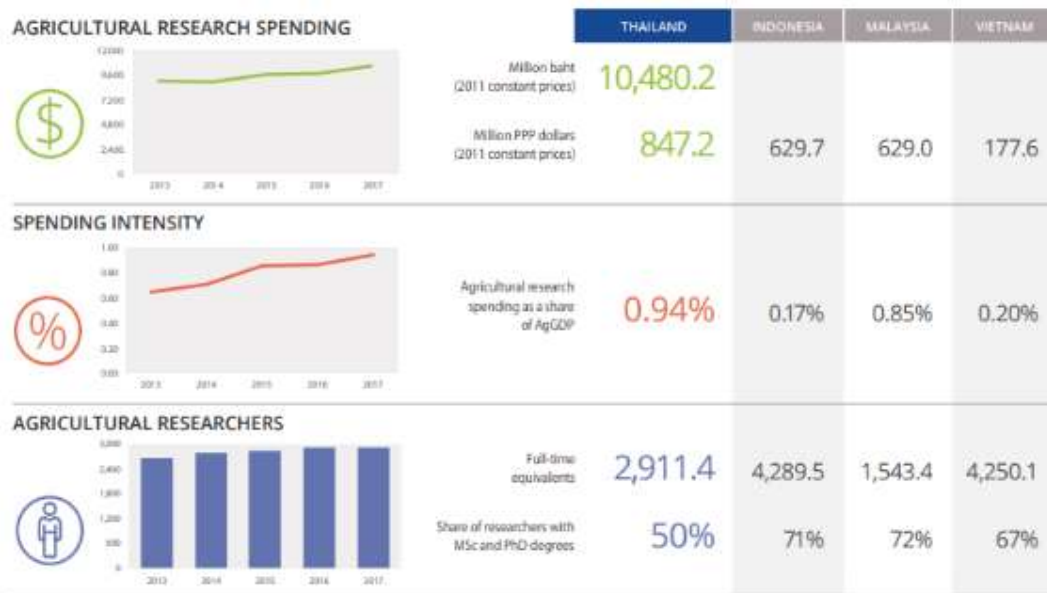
AGRICULTURAL RESEARCH SPENDING

| | THAILAND | INDONESIA | MALAYSIA | VIETNAM |
|---|---|---|---|---|
| Million baht (2011 constant prices) | 10,480.2 | | | |
| Million PPP dollars (2011 constant prices) | 847.2 | 629.7 | 629.0 | 177.6 |

12,000
9,600
7,200
4,800
2,400
0
2013 2014 2015 2016 2017

SPENDING INTENSITY

| | THAILAND | INDONESIA | MALAYSIA | VIETNAM |
|---|---|---|---|---|
| Agricultural research spending as a share of AgGDP | 0.94% | 0.17% | 0.85% | 0.20% |

1.00
0.80
0.60
0.40
0.20
0.00
2013 2014 2015 2016 2017

AGRICULTURAL RESEARCHERS

| | THAILAND | INDONESIA | MALAYSIA | VIETNAM |
|---|---|---|---|---|
| Full-time equivalents | 2,911.4 | 4,289.5 | 1,543.4 | 4,250.1 |
| Share of researchers with MSc and PhD degrees | 50% | 71% | 72% | 67% |

3,000
2,400
1,800
1,200
600
0
2013 2014 2015 2016 2017